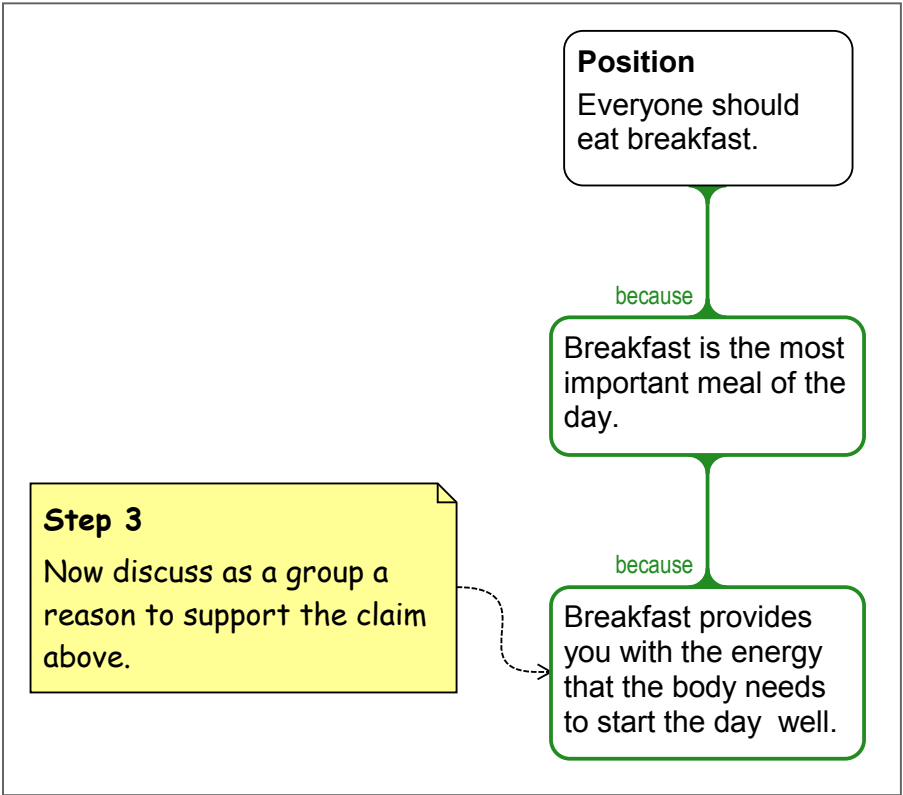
**Position**
Everyone should eat breakfast.

because

Breakfast is the most important meal of the day.

because

Breakfast provides you with the energy that the body needs to start the day well.

**Step 3**
Now discuss as a group a reason to support the claim above.